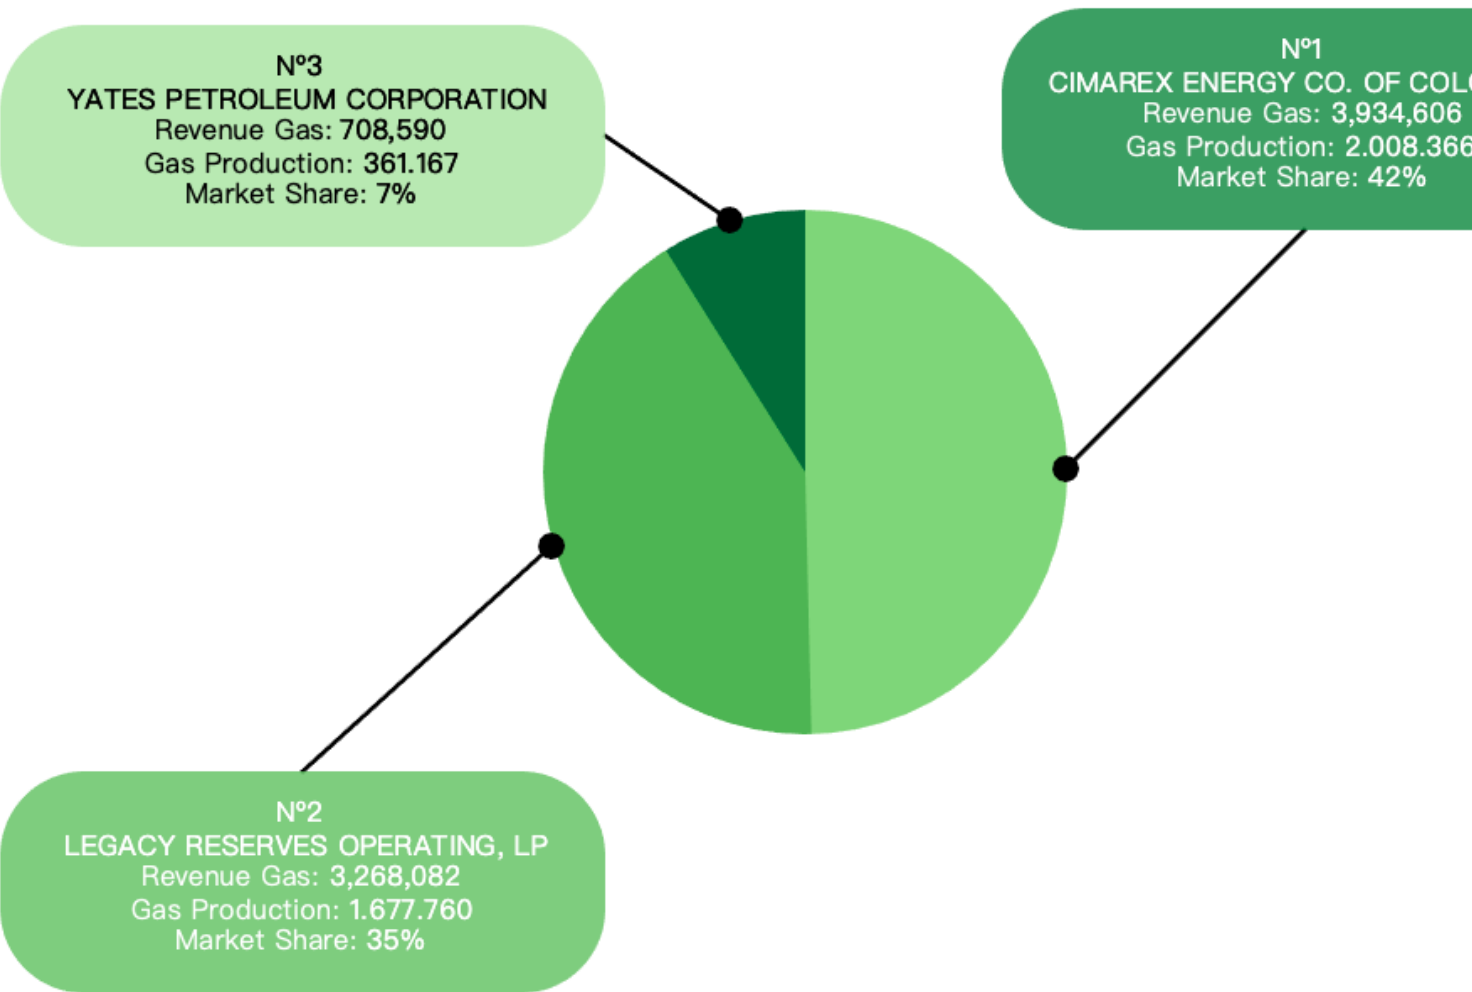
Nº3
YATES PETROLEUM CORPORATION
Revenue Gas: 708,590
Gas Production: 361.167
Market Share: 7%

Nº1
CIMAREX ENERGY CO. OF COL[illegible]
Revenue Gas: 3,934,606
Gas Production: 2.008.36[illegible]
Market Share: 42%

Nº2
LEGACY RESERVES OPERATING, LP
Revenue Gas: 3,268,082
Gas Production: 1.677.760
Market Share: 35%